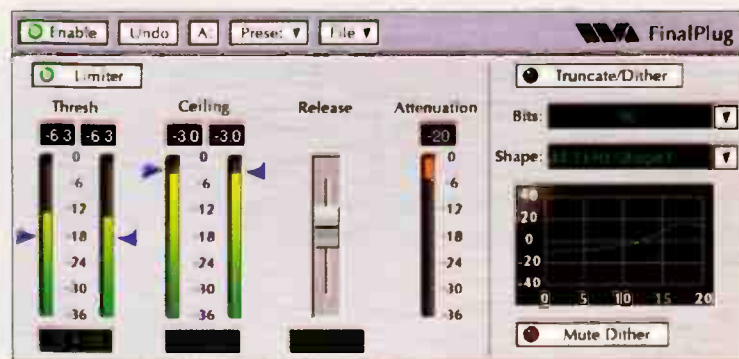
Enable Undo A Preset ▼ File ▼

FinalPlug

Limiter

Thresh

-6.3 -6.3

0
-6
-12
-18
-24
-30
-36

Ceiling

-3.0 -3.0

0
-6
-12
-18
-24
-30
-36

Release

Attenuation

-20

0
-6
-12
-18
-24
-30
-36

Truncate/Dither

Bits: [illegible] ▼

Shape: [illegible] ▼

40
20
0
-20
-40

0 5 10 15 20

Mute Dither